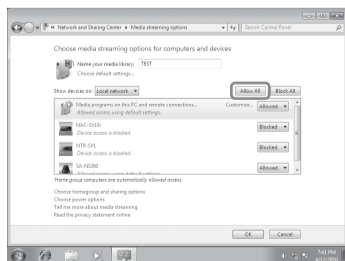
« Network and Sharing Center » Media streaming options

Search Control Panel

Choose media streaming options for computers and devices

Name your media library: TEST

Choose default settings...

Show devices on: Local network

Allow All

Block All

Media programs on this PC and remote connections...

Allowed access using default settings.

Customize...

Allowed

NAC-SV101

Device access is blocked.

Blocked

NTR-SVL

Device access is blocked.

Blocked

SA-NS300

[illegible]

Allowed

Home group computers are automatically allowed access.

Choose homegroup and sharing options

Choose power options

Tell me more about media streaming

Read the privacy statement online

OK

Cancel

7:41 PM

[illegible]